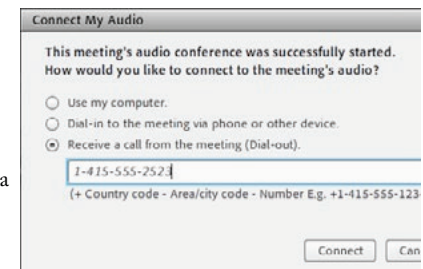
Connect My Audio

This meeting's audio conference was successfully started. How would you like to connect to the meeting's audio?

Use my computer.

Dial-in to the meeting via phone or other device.

Receive a call from the meeting (Dial-out).

1-415-555-2523

(+ Country code - Area/city code - Number E.g. +1-415-555-123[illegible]

a

Connect

Can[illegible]